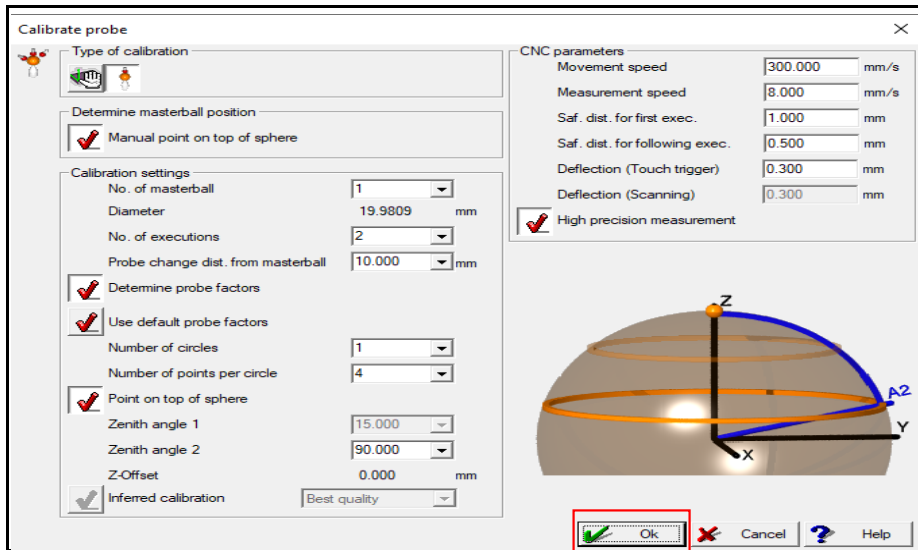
Calibrate probe

Type of calibration

Determine masterball position

Manual point on top of sphere

Calibration settings

No. of masterball 1

Diameter 19.9809 mm

No. of executions 2

Probe change dist. from masterball 10.000 mm

Determine probe factors

Use default probe factors

Number of circles 1

Number of points per circle 4

Point on top of sphere

Zenith angle 1 15.000

Zenith angle 2 90.000

Z-Offset 0.000 mm

Inferred calibration Best quality

CNC parameters

Movement speed 300.000 mm/s

Measurement speed 8.000 mm/s

Saf. dist. for first exec. 1.000 mm

Saf. dist. for following exec. 0.500 mm

Deflection (Touch trigger) 0.300 mm

Deflection (Scanning) 0.300 mm

High precision measurement

Z

A2

Y

X

Ok

Cancel

Help